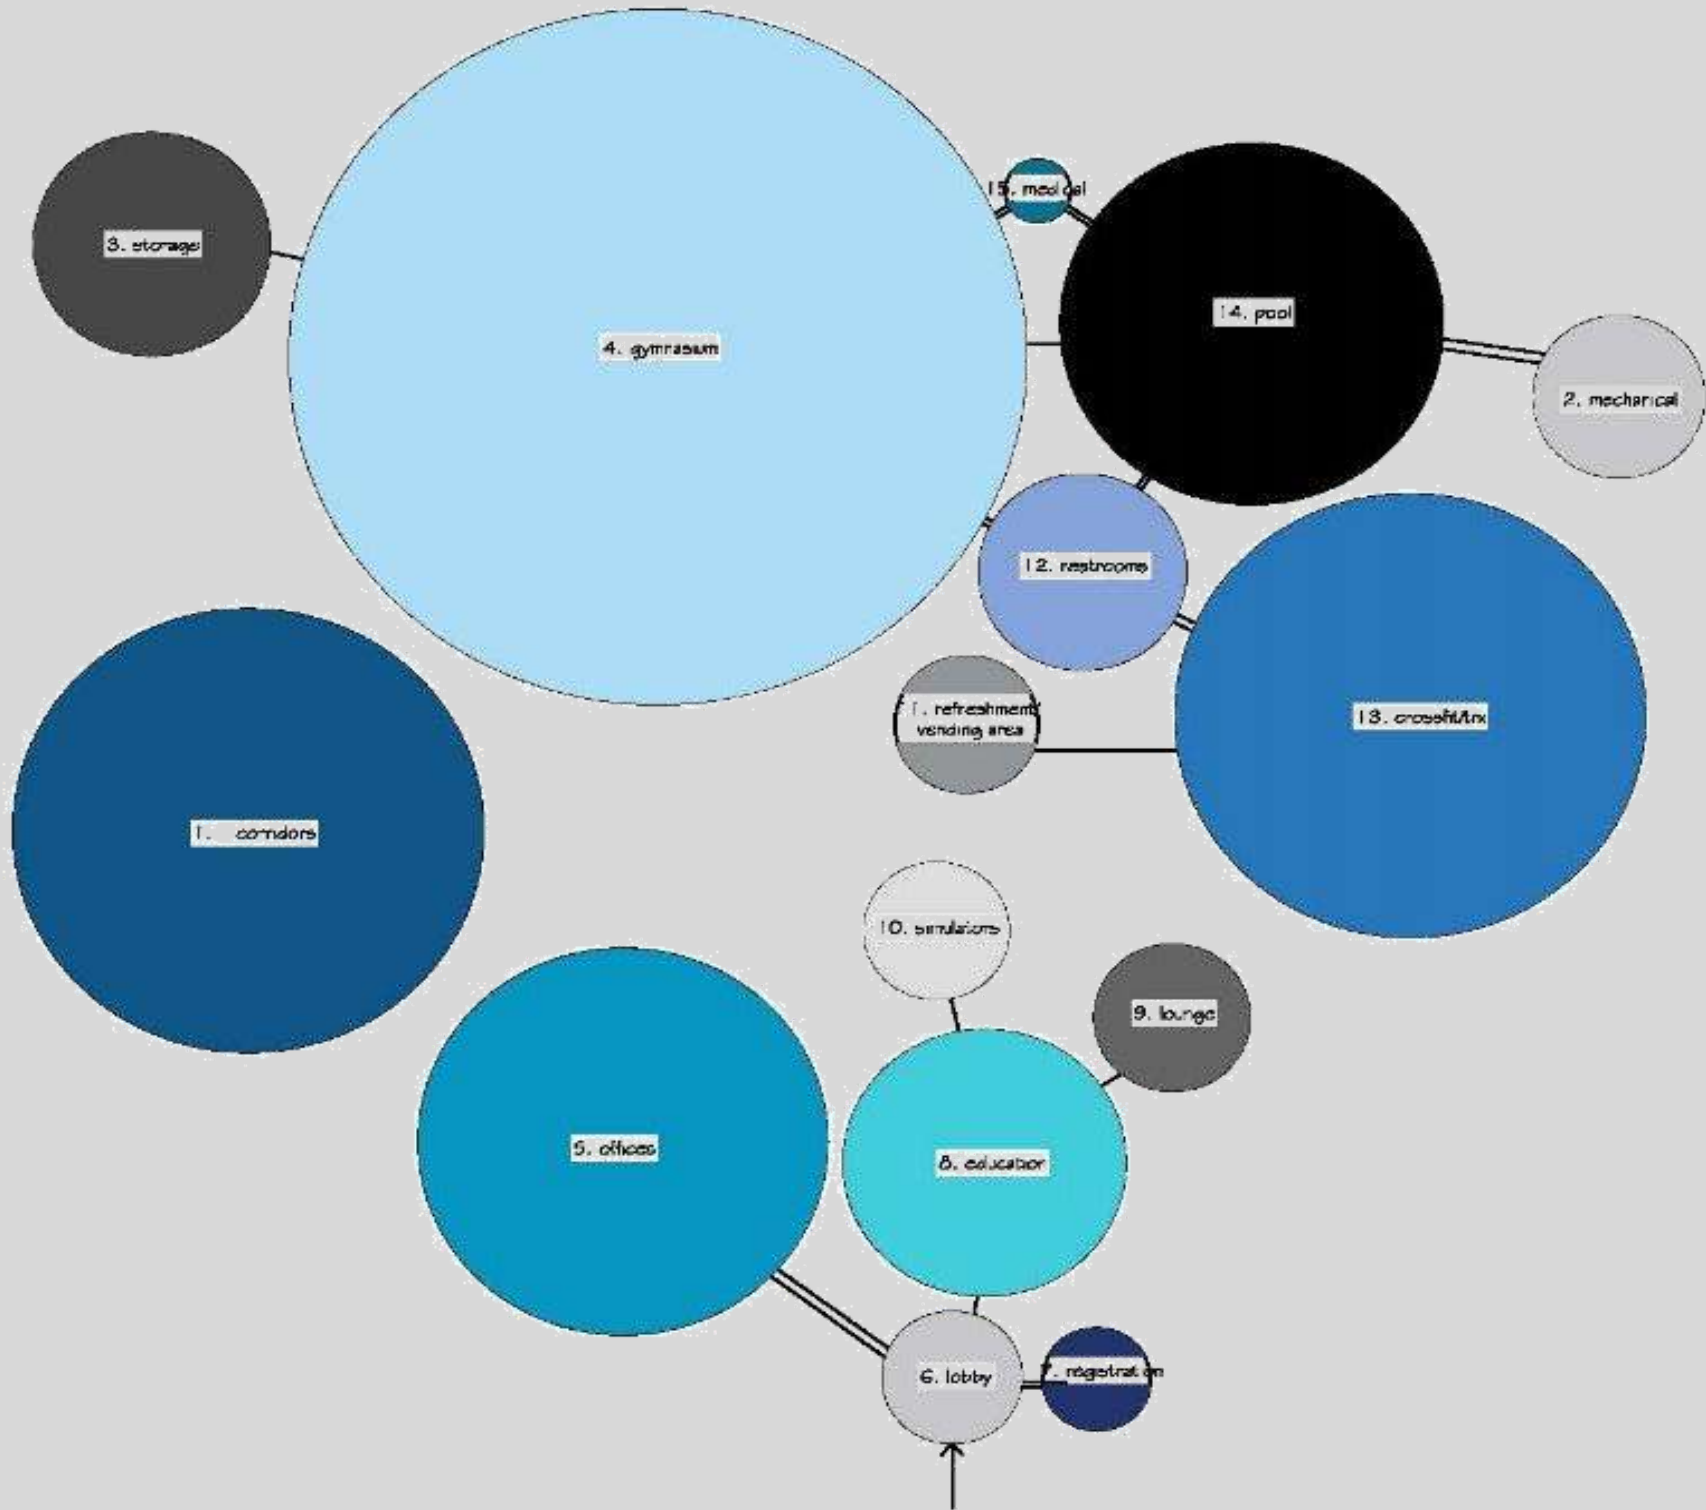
3. storage

4. gymnasium

15. medical

14. pool

2. mechanical

12. restrooms

11. refreshment/ vending area

13. crossfit/trx

1. corridors

10. simulators

9. lounge

5. offices

8. education

6. lobby

7. registration